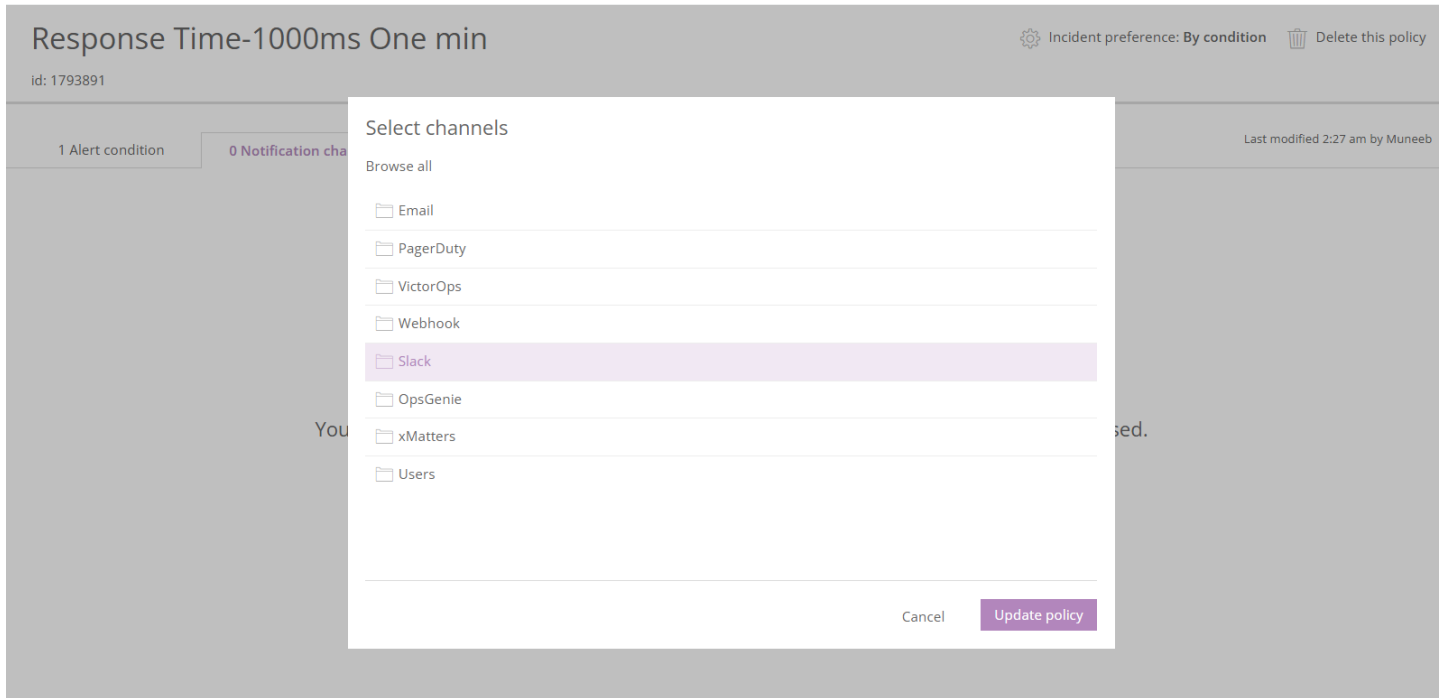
Response Time-1000ms One min

id: 1793891

Incident preference: By condition

Delete this policy

1 Alert condition

0 Notification cha

Last modified 2:27 am by Muneeb

You

sed.

Select channels

Browse all

Email

PagerDuty

VictorOps

Webhook

Slack

OpsGenie

xMatters

Users

Cancel

Update policy